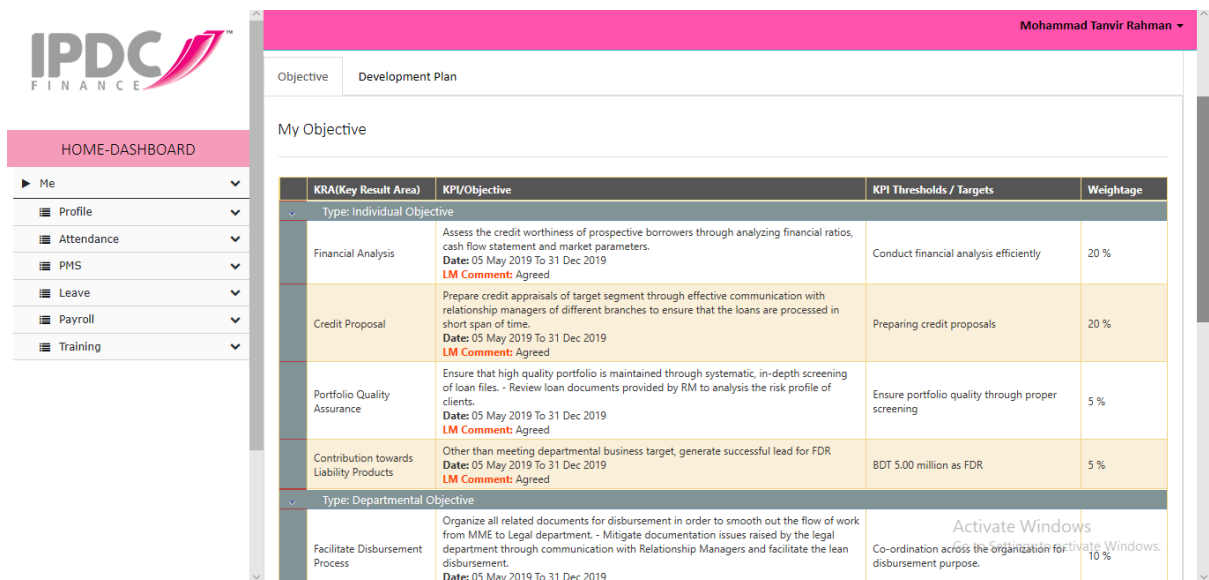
IPDC FINANCE

HOME-DASHBOARD

Me
Profile
Attendance
PMS
Leave
Payroll
Training

Mohammad Tanvir Rahman

Objective | Development Plan

My Objective

| | KRA(Key Result Area) | KPI/Objective | KPI Thresholds / Targets | Weightage |
|---|---|---|---|---|
| | Type: Individual Objective | | | |
| | Financial Analysis | Assess the credit worthiness of prospective borrowers through analyzing financial ratios, cash flow statement and market parameters. **Date:** 05 May 2019 To 31 Dec 2019 **LM Comment:** Agreed | Conduct financial analysis efficiently | 20 % |
| | Credit Proposal | Prepare credit appraisals of target segment through effective communication with relationship managers of different branches to ensure that the loans are processed in short span of time. **Date:** 05 May 2019 To 31 Dec 2019 **LM Comment:** Agreed | Preparing credit proposals | 20 % |
| | Portfolio Quality Assurance | Ensure that high quality portfolio is maintained through systematic, in-depth screening of loan files. - Review loan documents provided by RM to analysis the risk profile of clients. **Date:** 05 May 2019 To 31 Dec 2019 **LM Comment:** Agreed | Ensure portfolio quality through proper screening | 5 % |
| | Contribution towards Liability Products | Other than meeting departmental business target, generate successful lead for FDR **Date:** 05 May 2019 To 31 Dec 2019 **LM Comment:** Agreed | BDT 5.00 million as FDR | 5 % |
| | Type: Departmental Objective | | | |
| | Facilitate Disbursement Process | Organize all related documents for disbursement in order to smooth out the flow of work from MME to Legal department. - Mitigate documentation issues raised by the legal department through communication with Relationship Managers and facilitate the lean disbursement. **Date:** 05 May 2019 To 31 Dec 2019 | Co-ordination across the organization for disbursement purpose. | 10 % |

Activate Windows
Go to Settings to activate Windows.